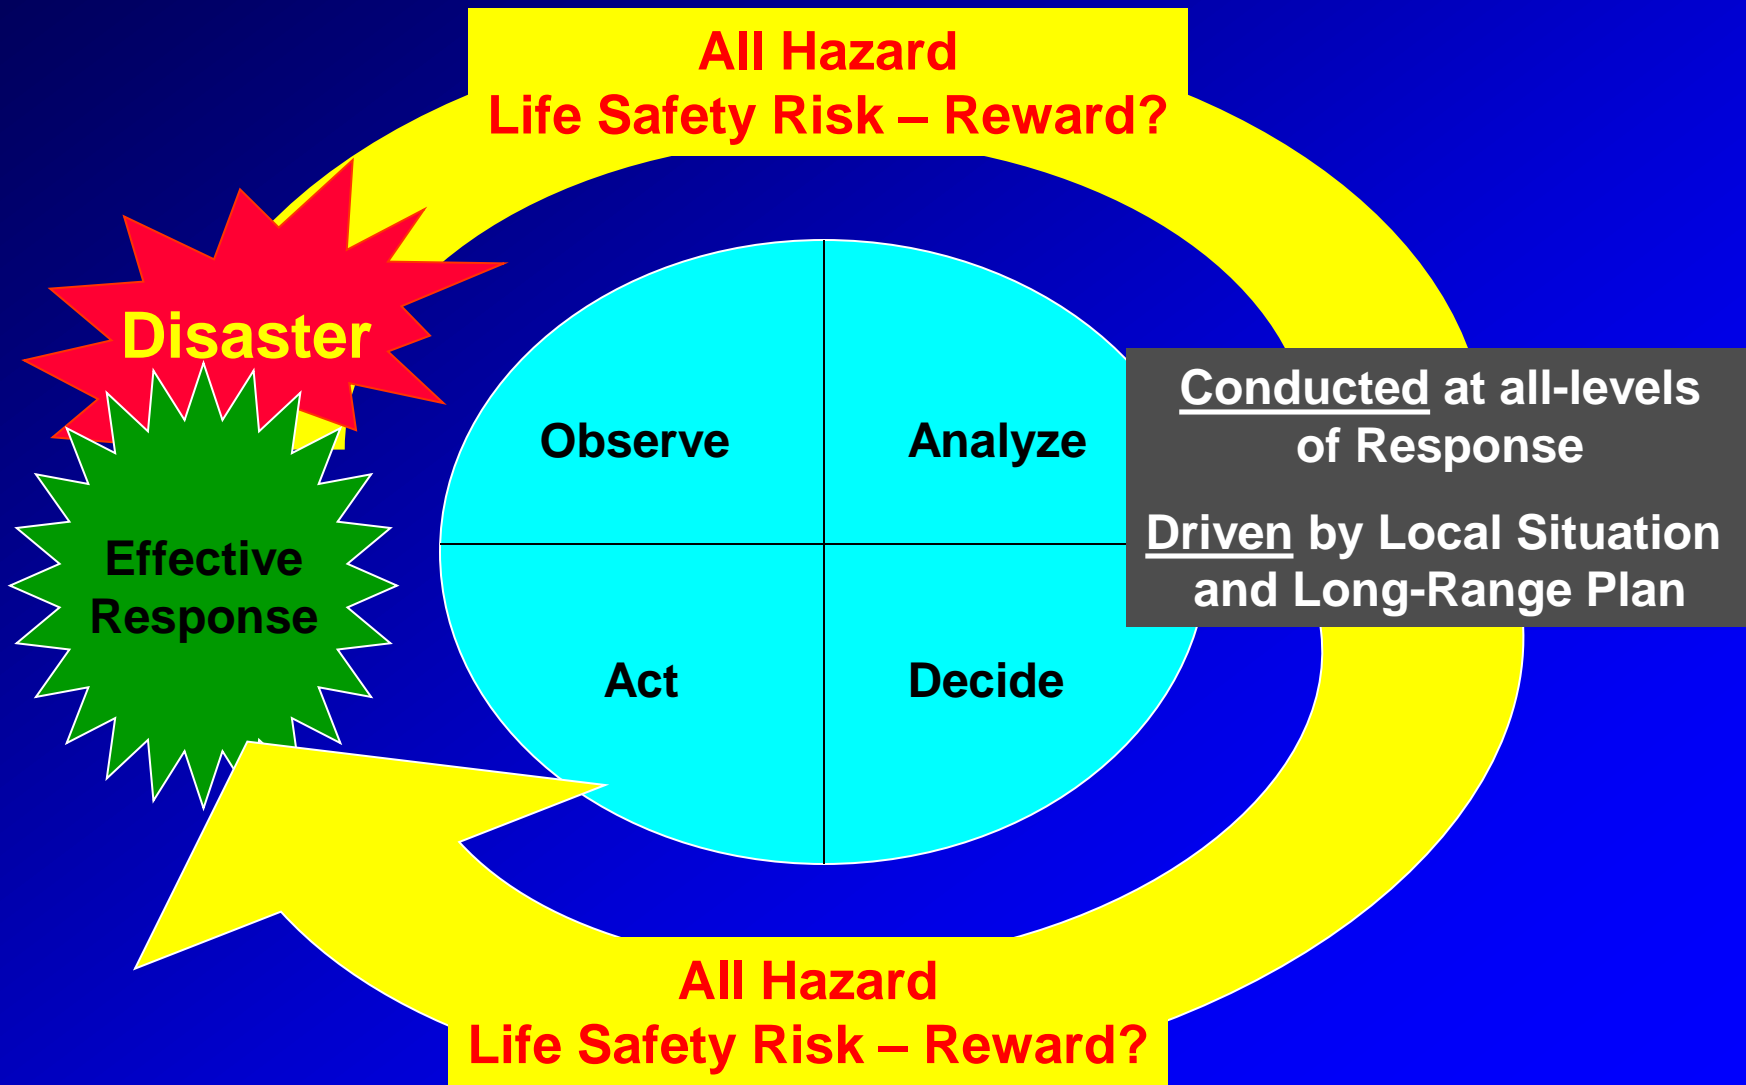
All Hazard
Life Safety Risk – Reward?

Disaster

Effective Response

Observe

Analyze

Act

Decide

Conducted at all-levels of Response

Driven by Local Situation and Long-Range Plan

All Hazard
Life Safety Risk – Reward?